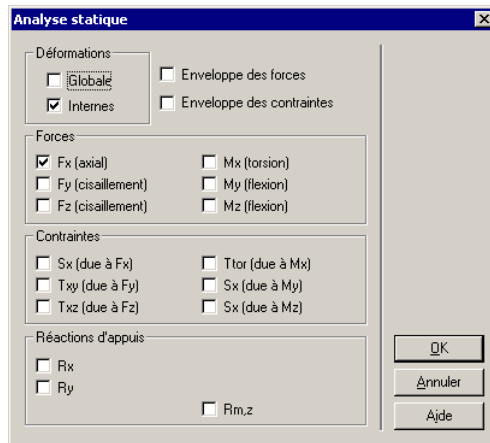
Analyse statique

Déformations
Globale
Internes

Enveloppe des forces
Enveloppe des contraintes

Forces
Fx (axial)
Fy (cisaillement)
Fz (cisaillement)
Mx (torsion)
My (flexion)
Mz (flexion)

Contraintes
Sx (due à Fx)
Txy (due à Fy)
Txz (due à Fz)
Ttor (due à Mx)
Sx (due à My)
Sx (due à Mz)

Réactions d'appuis
Rx
Ry
Rm,z

OK
Annuler
Aide